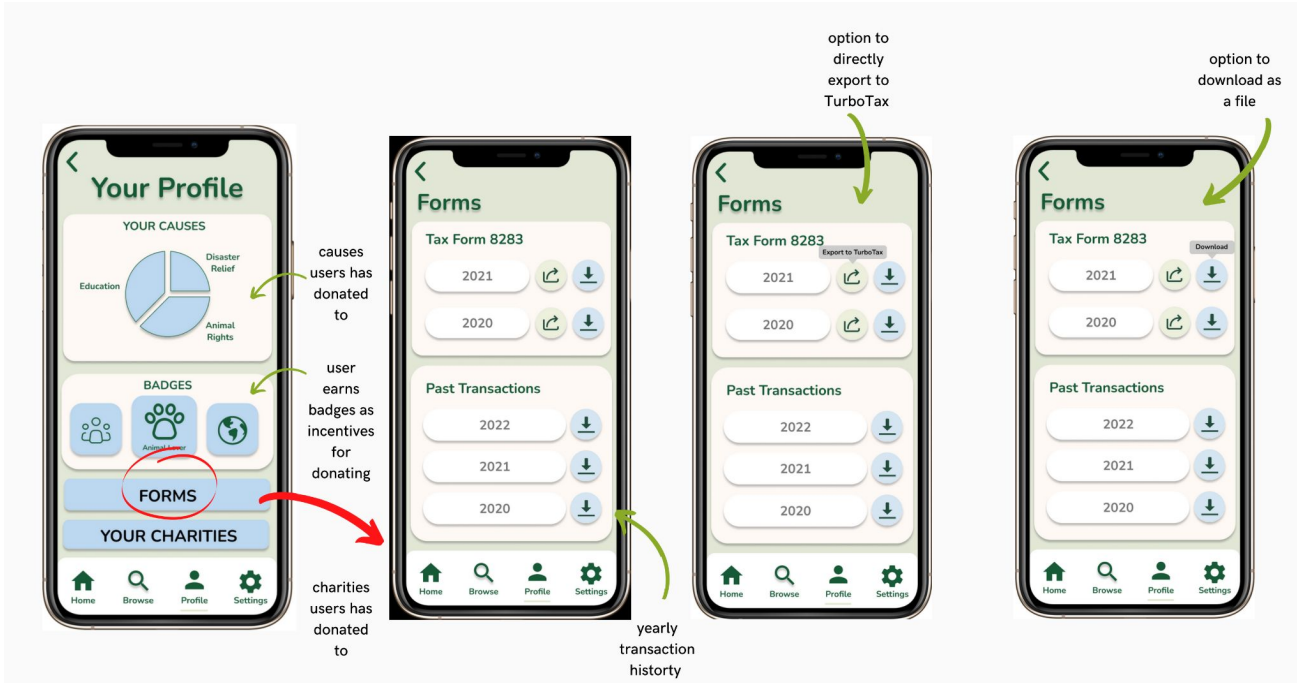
option to directly export to TurboTax

option to download as a file

<

Your Profile

YOUR CAUSES

Education

Disaster Relief

Animal Rights

causes users has donated to

BADGES

Animal Lover

user earns badges as incentives for donating

FORMS

YOUR CHARITIES

charities users has donated to

Home Browse Profile Settings

<

Forms

Tax Form 8283

2021

2020

Past Transactions

2022

2021

2020

Home Browse Profile Settings

yearly transaction historty

<

Forms

Tax Form 8283

Export to TurboTax

2021

2020

Past Transactions

2022

2021

2020

Home Browse Profile Settings

<

Forms

Tax Form 8283

Download

2021

2020

Past Transactions

2022

2021

2020

Home Browse Profile Settings